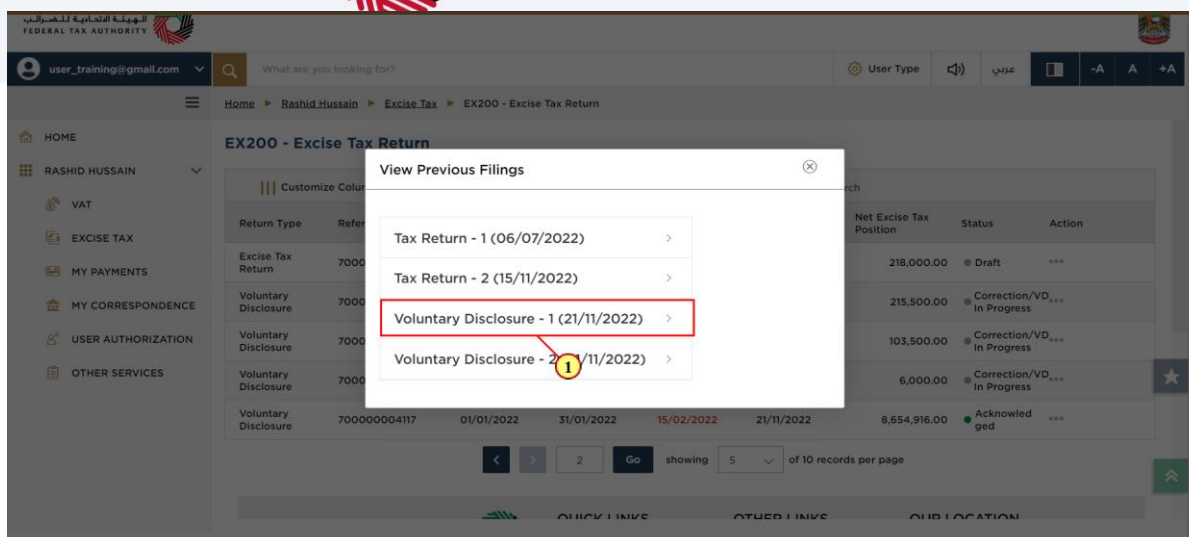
الهيئة الاتحادية للضرائب
FEDERAL TAX AUTHORITY

user_training@gmail.com
What are you looking for?
User Type
عربي
-A A +A

Home ▸ Rashid Hussain ▸ Excise Tax ▸ EX200 - Excise Tax Return

HOME
RASHID HUSSAIN
VAT
EXCISE TAX
MY PAYMENTS
MY CORRESPONDENCE
USER AUTHORIZATION
OTHER SERVICES

EX200 - Excise Tax Return

Customize Colu

| Return Type | Refer | | | | | Net Excise Tax Position | Status | Action |
|---|---|---|---|---|---|---|---|---|
| Excise Tax Return | 7000 | | | | | 218,000.00 | Draft | ••• |
| Voluntary Disclosure | 7000 | | | | | 215,500.00 | Correction/VD In Progress | ••• |
| Voluntary Disclosure | 7000 | | | | | 103,500.00 | Correction/VD In Progress | ••• |
| Voluntary Disclosure | 7000 | | | | | 6,000.00 | Correction/VD In Progress | ••• |
| Voluntary Disclosure | 700000004117 | 01/01/2022 | 31/01/2022 | 15/02/2022 | 21/11/2022 | 8,654,916.00 | Acknowledged | ••• |

View Previous Filings

Tax Return - 1 (06/07/2022)
Tax Return - 2 (15/11/2022)
Voluntary Disclosure - 1 (21/11/2022)
Voluntary Disclosure - 2 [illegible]/11/2022)

1

2 Go showing 5 of 10 records per page

QUICK LINKS OTHER LINKS OUR LOCATION